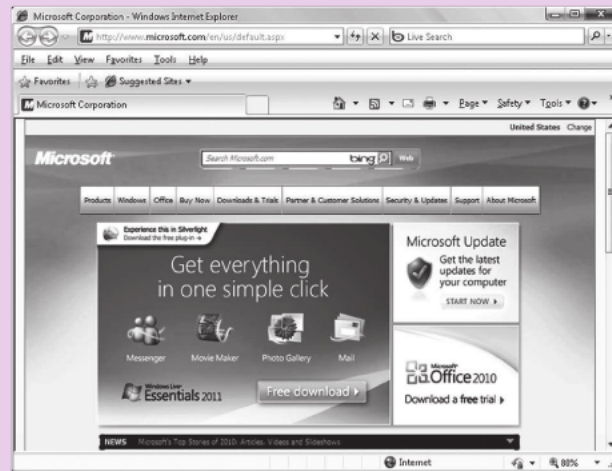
Microsoft Corporation - Windows Internet Explorer

http://www.microsoft.com/en/us/default.aspx

Live Search

File Edit View Favorites Tools Help

Favorites Suggested Sites ▾

Microsoft Corporation

Page ▾ Safety ▾ Tools ▾

United States Change

Microsoft

Search Microsoft.com bing Web

Products Windows Office Buy Now Downloads & Trials Partner & Customer Solutions Security & Updates Support About Microsoft

Experience this in Silverlight
Download the free plug-in »

Get everything in one simple click

Messenger Movie Maker Photo Gallery Mail

Windows Live Essentials 2011

Free download ›

Microsoft Update

Get the latest updates for your computer

START NOW ›

Microsoft Office 2010

Download a free trial ›

NEWS Microsoft's Top Stories of 2010: Articles, Videos and Slideshows

Internet

80%